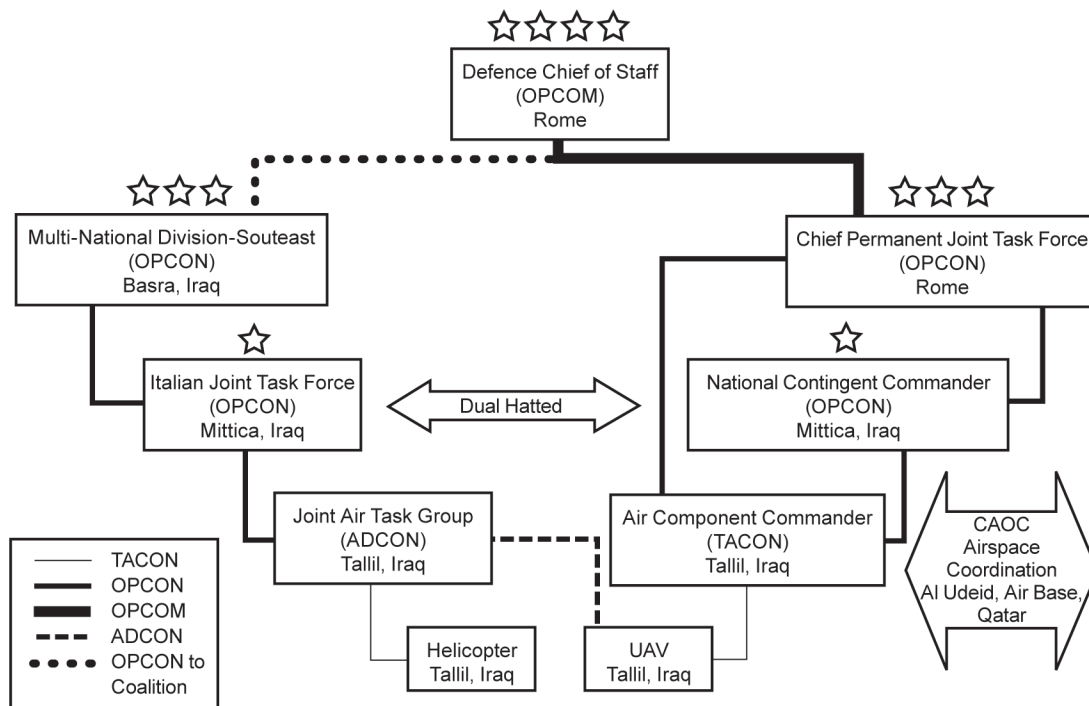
Defence Chief of Staff
(OPCOM)
Rome

Multi-National Division-Souteast
(OPCON)
Basra, Iraq

Chief Permanent Joint Task Force
(OPCON)
Rome

Italian Joint Task Force
(OPCON)
Mittica, Iraq

Dual Hatted

National Contingent Commander
(OPCON)
Mittica, Iraq

Joint Air Task Group
(ADCON)
Tallil, Iraq

Air Component Commander
(TACON)
Tallil, Iraq

CAOC
Airspace
Coordination
Al Udeid, Air Base,
Qatar

TACON
OPCON
OPCOM
ADCON
OPCON to Coalition

Helicopter
Tallil, Iraq

UAV
Tallil, Iraq